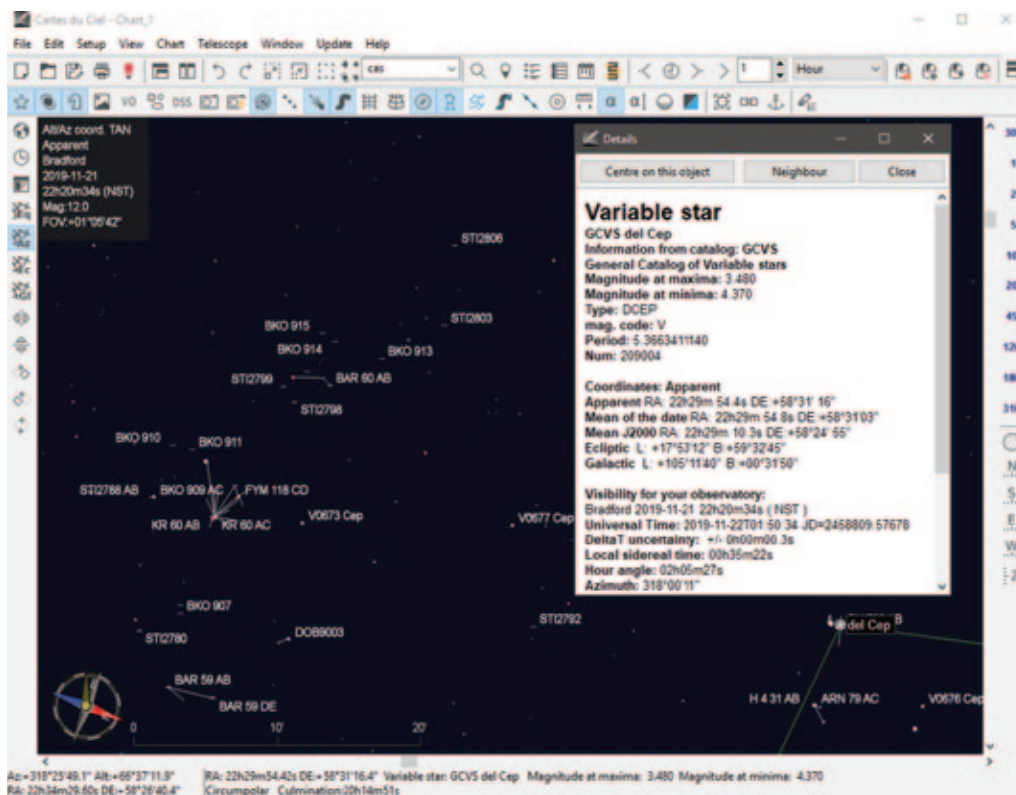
Cartes du Ciel - Chart_1

File Edit Setup View Chart Telescope Window Update Help

cas

1 Hour

Alt/Az coord. TAN
Apparent
Bradford
2019-11-21
22h20m34s (NST)
Mag:12.0
FOV:+01°05'42"

Details

Centre on this object | Neighbour | Close

Variable star
GCVS del Cep
Information from catalog: GCVS
General Catalog of Variable stars
Magnitude at maxima: 3.480
Magnitude at minima: 4.370
Type: DCEP
mag. code: V
Period: 5.3663411140
Num: 209004

Coordinates: Apparent
Apparent RA: 22h29m 54.4s DE:+58°31' 16"
Mean of the date RA: 22h29m 54.8s DE:+58°31'03"
Mean J2000 RA: 22h29m 10.3s DE:+58°24' 55"
Ecliptic L: +17°53'12" B:+59°32'45"
Galactic L: +105°11'40" B:+00°31'50"

Visibility for your observatory:
Bradford 2019-11-21 22h20m34s ( NST )
Universal Time: 2019-11-22T01:50:34 JD=2458809.57678
DeltaT uncertainty: +/- 0h00m00.3s
Local sidereal time: 00h35m22s
Hour angle: 02h05m27s
Azimuth: 318°00'11"

STI2806
STI2803
BKO 915
BKO 914
BKO 913
STI2799
BAR 60 AB
STI2798
BKO 910
BKO 911
STI2788 AB
BKO 909 AC
FYM 118 CD
KR 60 AB
KR 60 AC
V0673 Cep
V0677 Cep
BKO 907
STI2780
DOB9003
STI2792
del Cep
BAR 59 AB
BAR 59 DE
H 4 31 AB
ARN 79 AC
V0676 Cep
0
10'
20'

Az:+318°25'49.1" Alt:+66°37'11.9"
RA: 22h34m29.60s DE:+58°26'40.4"
RA: 22h29m54.42s DE:+58°31'16.4" Variable star: GCVS del Cep Magnitude at maxima: 3.480 Magnitude at minima: 4.370
Circumpolar Culmination:20h14m51s